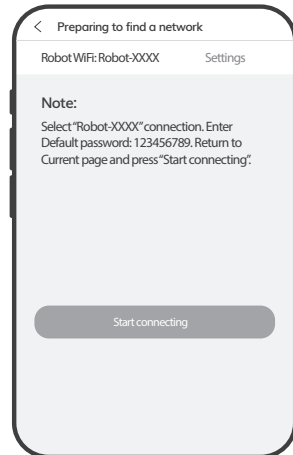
< Preparing to find a network

Robot WiFi: Robot-XXXX Settings

Note:

Select "Robot-XXXX" connection. Enter Default password: 123456789. Return to Current page and press "Start connecting".

Start connecting